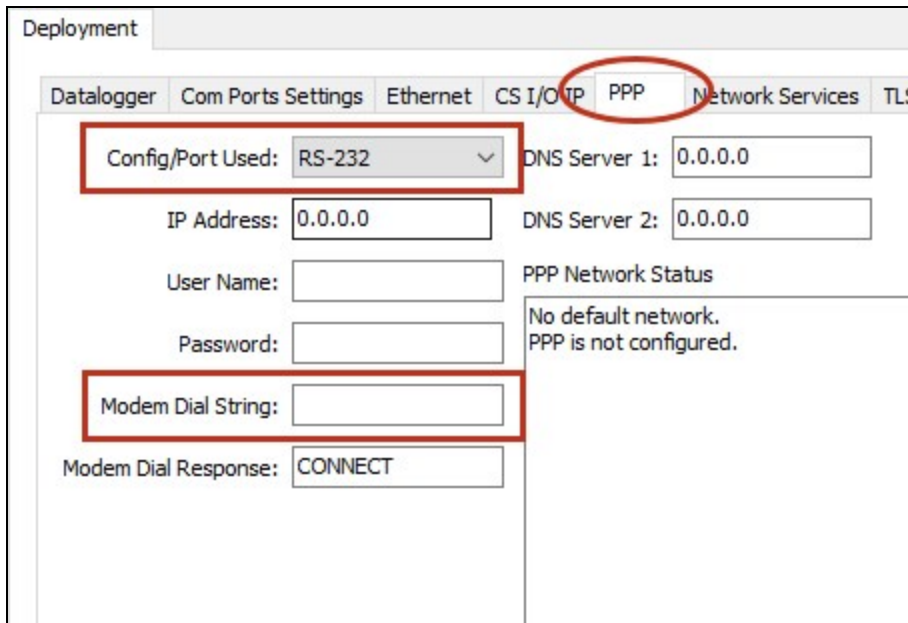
Deployment

Datalogger | Com Ports Settings | Ethernet | CS I/O IP | PPP | Network Services | TLS

Config/Port Used: RS-232

IP Address: 0.0.0.0

User Name:

Password:

Modem Dial String:

Modem Dial Response: CONNECT

DNS Server 1: 0.0.0.0

DNS Server 2: 0.0.0.0

PPP Network Status

No default network.
PPP is not configured.